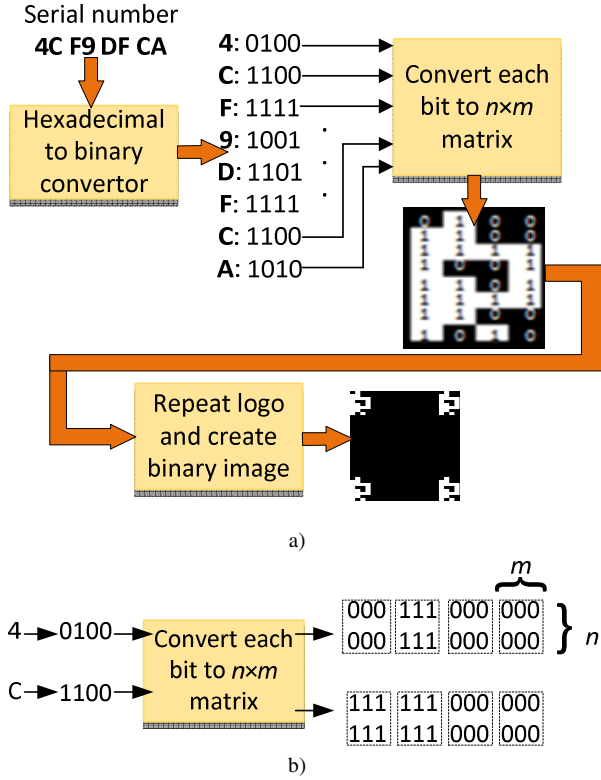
Serial number
4C F9 DF CA

Hexadecimal to binary convertor

4: 0100
C: 1100
F: 1111
9: 1001
D: 1101
F: 1111
C: 1100
A: 1010

Convert each bit to $n \times m$ matrix

Repeat logo and create binary image

a)

4 → 0100
C → 1100

Convert each bit to $n \times m$ matrix

$m$

| 000 | 111 | 000 | 000 |
|---|---|---|---|
| 000 | 111 | 000 | 000 |

$n$

| 111 | 111 | 000 | 000 |
|---|---|---|---|
| 111 | 111 | 000 | 000 |

b)